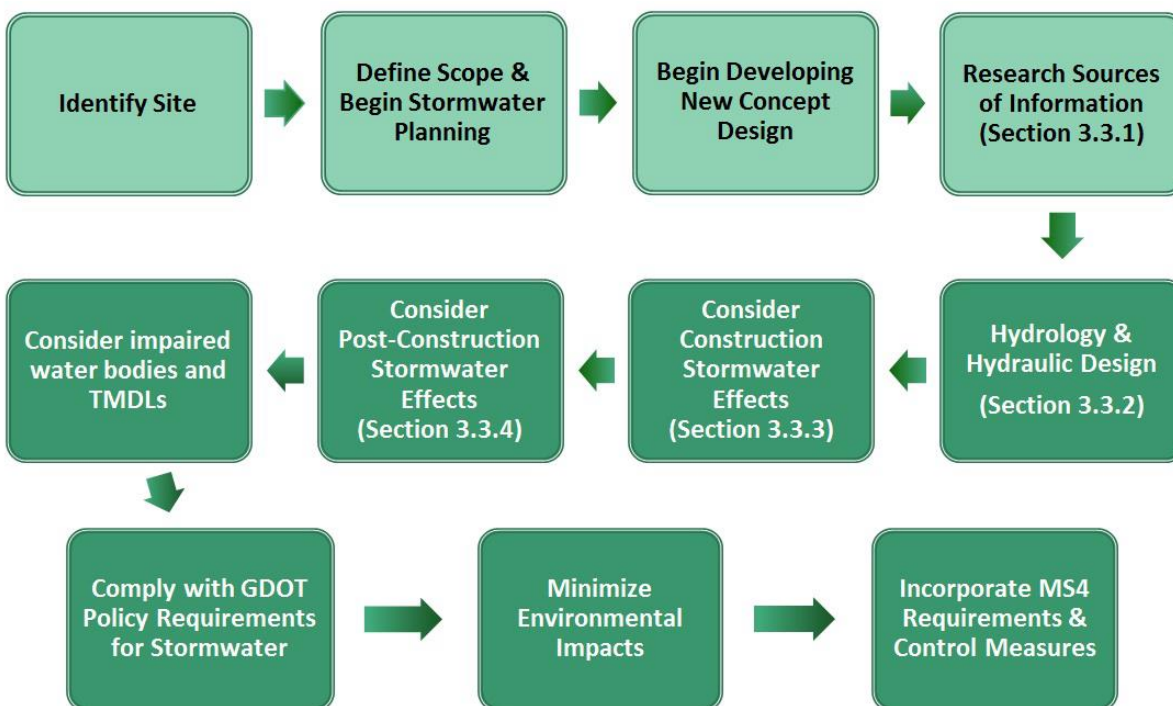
Identify Site

Define Scope & Begin Stormwater Planning

Begin Developing New Concept Design

Research Sources of Information (Section 3.3.1)

Hydrology & Hydraulic Design (Section 3.3.2)

Consider Construction Stormwater Effects (Section 3.3.3)

Consider Post-Construction Stormwater Effects (Section 3.3.4)

Consider impaired water bodies and TMDLs

Comply with GDOT Policy Requirements for Stormwater

Minimize Environmental Impacts

Incorporate MS4 Requirements & Control Measures